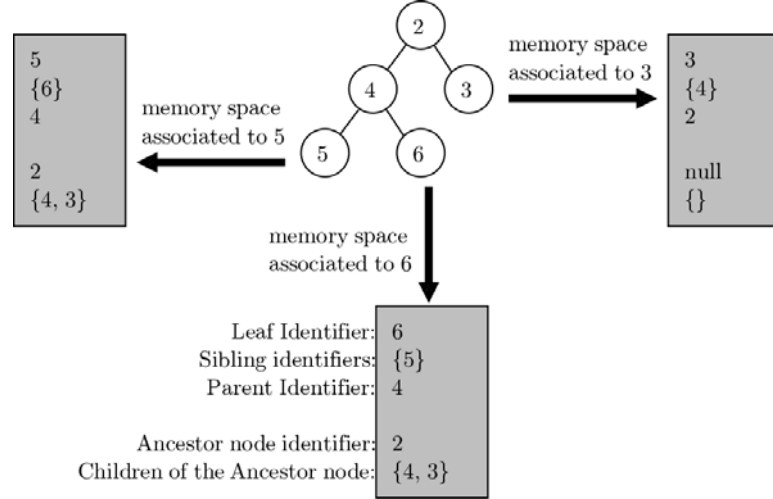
2

4

3

5

6

5
{6}
4

2
{4, 3}

memory space associated to 5

memory space associated to 3

3
{4}
2

null
{}

memory space associated to 6

Leaf Identifier: 6
Sibling identifiers: {5}
Parent Identifier: 4

Ancestor node identifier: 2
Children of the Ancestor node: {4, 3}